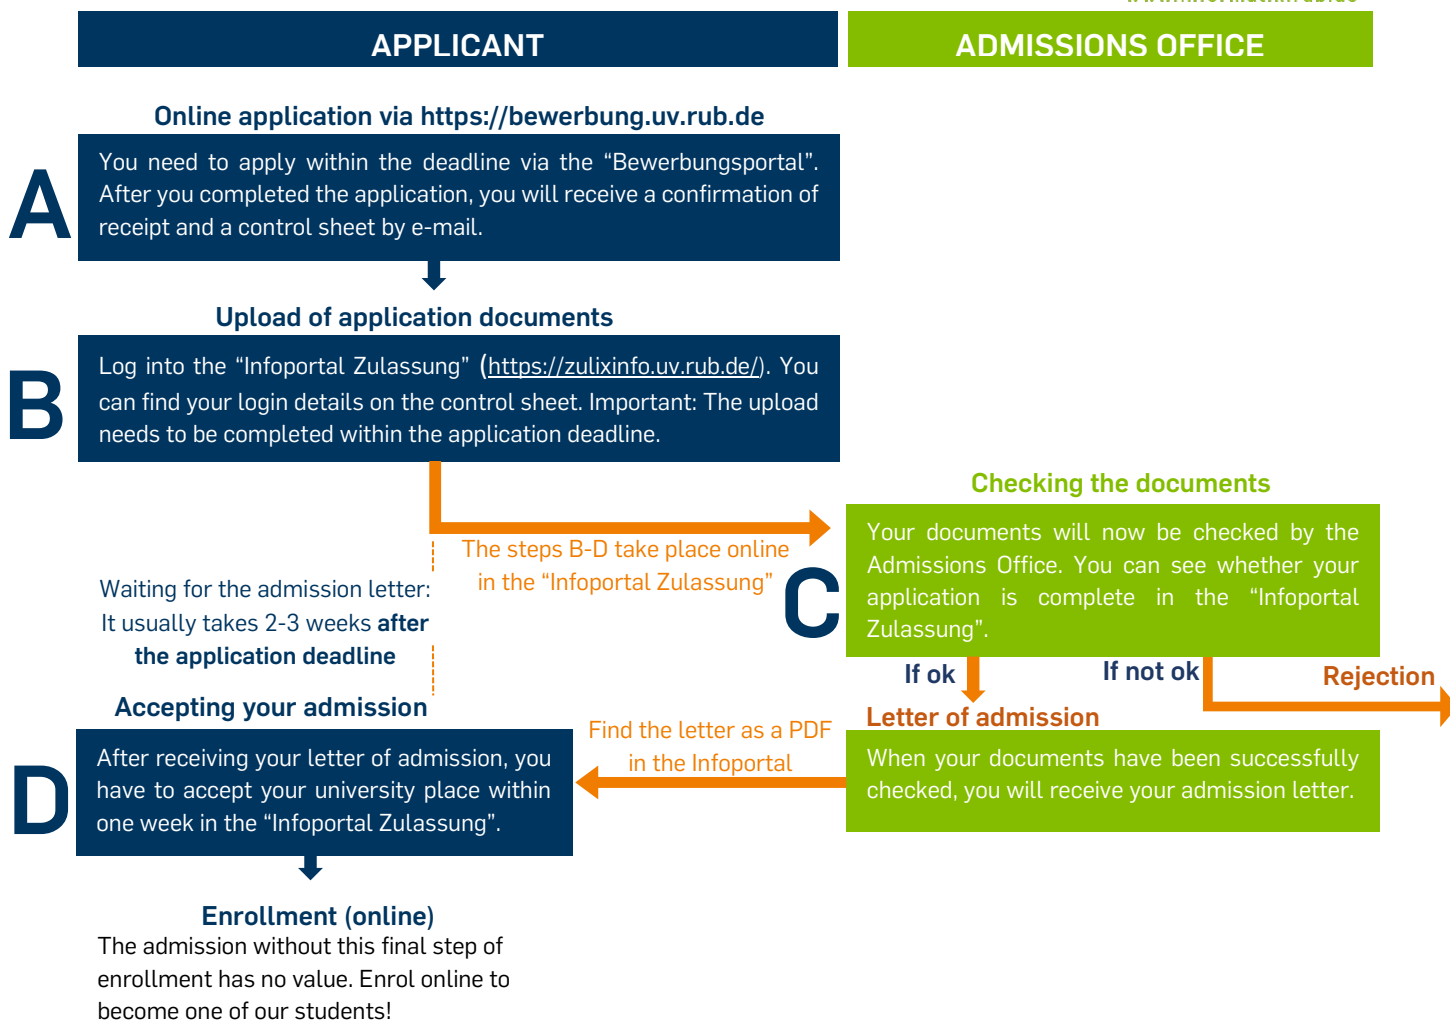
APPLICANT

ADMISSIONS OFFICE

Online application via https://bewerbung.uv.rub.de

A

You need to apply within the deadline via the "Bewerbungsportal". After you completed the application, you will receive a confirmation of receipt and a control sheet by e-mail.

Upload of application documents

B

Log into the "Infoportal Zulassung" (https://zulixinfo.uv.rub.de/). You can find your login details on the control sheet. Important: The upload needs to be completed within the application deadline.

The steps B-D take place online in the "Infoportal Zulassung"

Checking the documents

C

Your documents will now be checked by the Admissions Office. You can see whether your application is complete in the "Infoportal Zulassung".

Waiting for the admission letter: It usually takes 2-3 weeks after the application deadline

If ok

If not ok

Rejection

Accepting your admission

Letter of admission

Find the letter as a PDF in the Infoportal

D

After receiving your letter of admission, you have to accept your university place within one week in the "Infoportal Zulassung".

When your documents have been successfully checked, you will receive your admission letter.

Enrollment (online)

The admission without this final step of enrollment has no value. Enrol online to become one of our students!